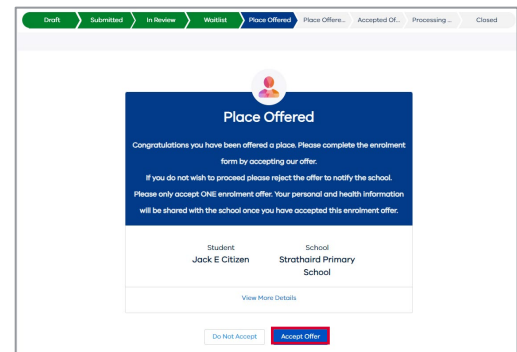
Draft Submitted In Review Waitlist Place Offered Place Offere... Accepted Of... Processing ... Closed

Place Offered

Congratulations you have been offered a place. Please complete the enrolment form by accepting our offer.
If you do not wish to proceed please reject the offer to notify the school.
Please only accept ONE enrolment offer. Your personal and health information will be shared with the school once you have accepted this enrolment offer.

Student
Jack E Citizen

School
Strathaird Primary School

View More Details

Do Not Accept

Accept Offer